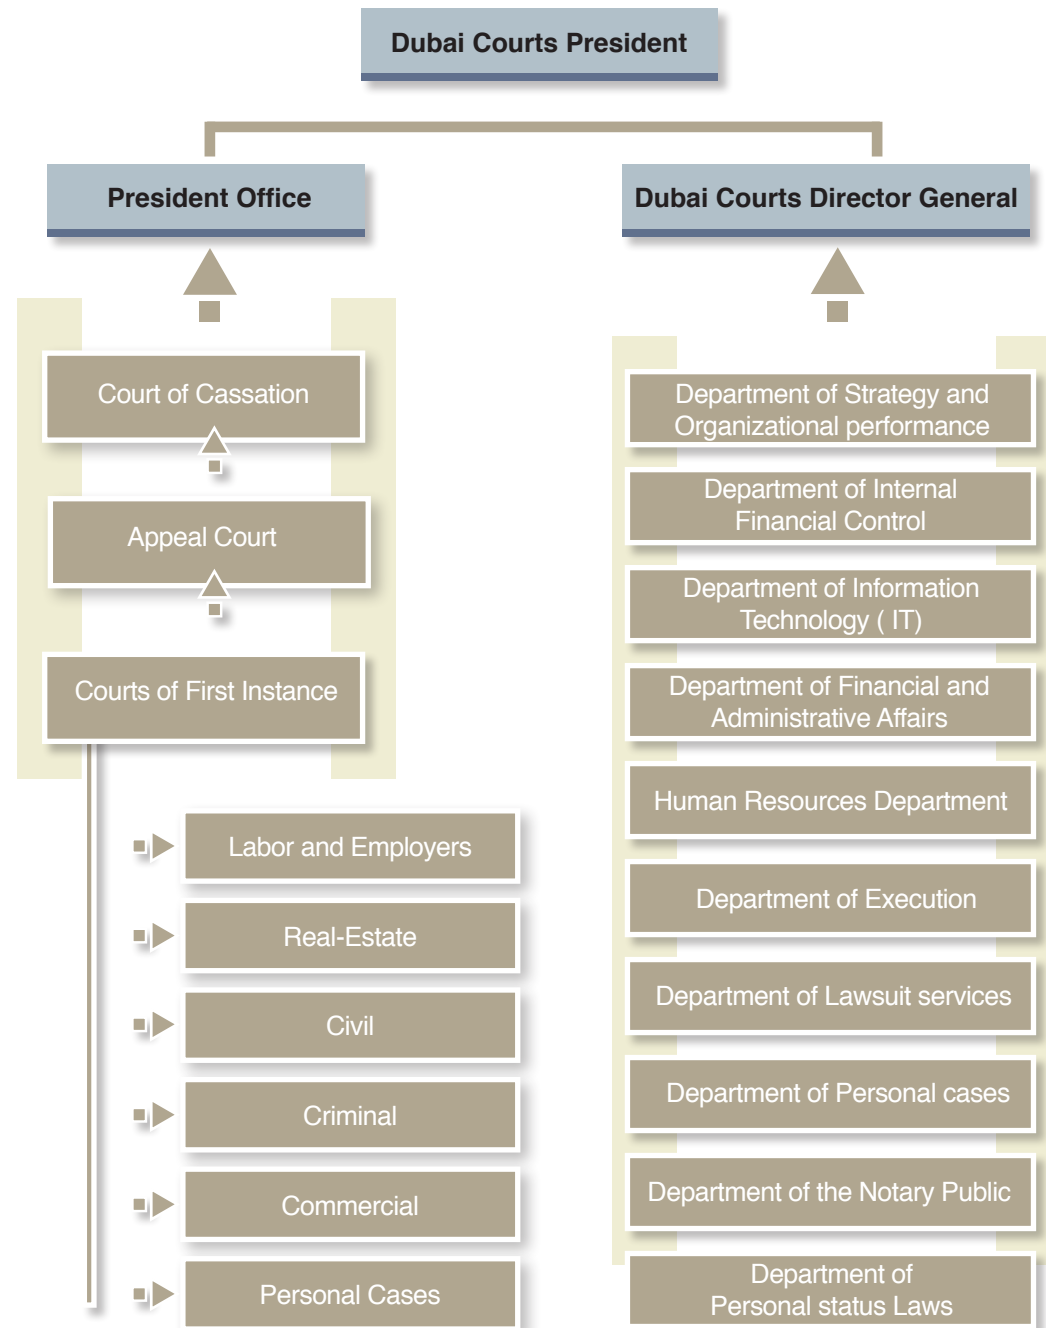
Dubai Courts President

President Office

Dubai Courts Director General

Court of Cassation

Appeal Court

Courts of First Instance

Labor and Employers

Real-Estate

Civil

Criminal

Commercial

Personal Cases

Department of Strategy and Organizational performance

Department of Internal Financial Control

Department of Information Technology ( IT)

Department of Financial and Administrative Affairs

Human Resources Department

Department of Execution

Department of Lawsuit services

Department of Personal cases

Department of the Notary Public

Department of Personal status Laws